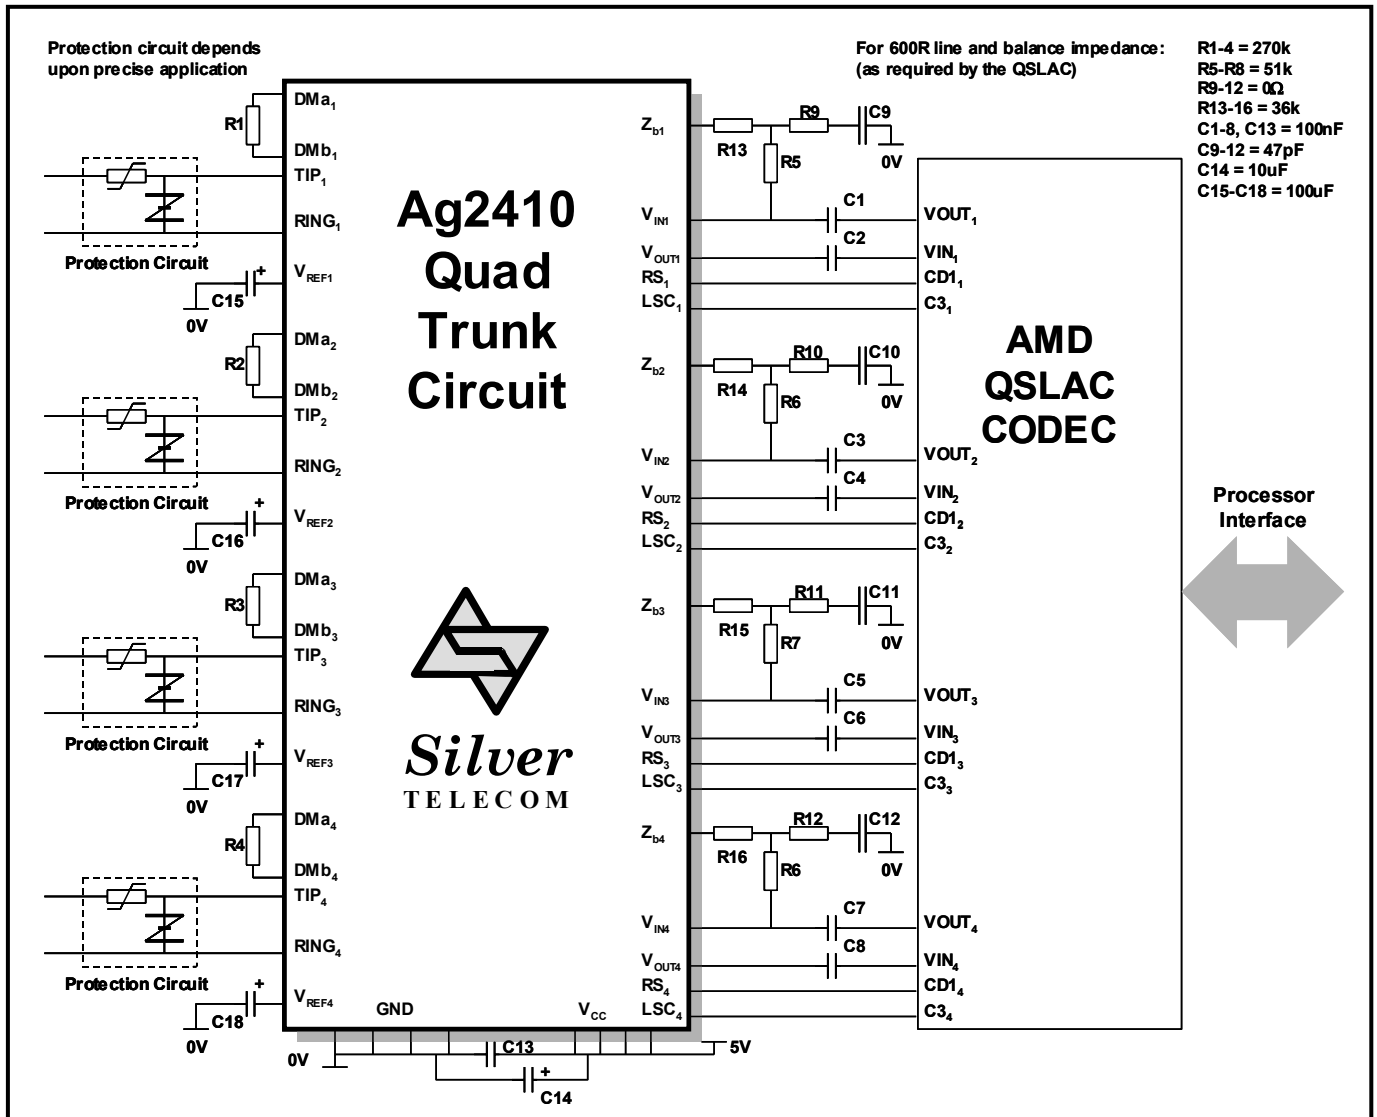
Protection circuit depends upon precise application

For 600R line and balance impedance: (as required by the QSLAC)

R1-4 = 270k
R5-R8 = 51k
R9-12 = 0Ω
R13-16 = 36k
C1-8, C13 = 100nF
C9-12 = 47pF
C14 = 10uF
C15-C18 = 100uF

Ag2410
Quad
Trunk
Circuit

Silver
TELECOM

AMD
QSLAC
CODEC

Processor
Interface

R1
DMa$_1$
DMb$_1$
TIP$_1$
RING$_1$
Protection Circuit
+
V$_{REF1}$
C15
0V

R2
DMa$_2$
DMb$_2$
TIP$_2$
RING$_2$
Protection Circuit
+
V$_{REF2}$
C16
0V

R3
DMa$_3$
DMb$_3$
TIP$_3$
RING$_3$
Protection Circuit
+
V$_{REF3}$
C17
0V

R4
DMa$_4$
DMb$_4$
TIP$_4$
RING$_4$
Protection Circuit
+
V$_{REF4}$
C18
0V

GND
V$_{CC}$
0V
C13
5V
+
C14

Z$_{b1}$
R13
R9
C9
0V
R5
V$_{IN1}$
C1
VOUT$_1$
V$_{OUT1}$
C2
VIN$_1$
RS$_1$
CD1$_1$
LSC$_1$
C3$_1$

Z$_{b2}$
R14
R10
C10
0V
R6
V$_{IN2}$
C3
VOUT$_2$
V$_{OUT2}$
C4
VIN$_2$
RS$_2$
CD1$_2$
LSC$_2$
C3$_2$

Z$_{b3}$
R15
R11
C11
0V
R7
V$_{IN3}$
C5
VOUT$_3$
V$_{OUT3}$
C6
VIN$_3$
RS$_3$
CD1$_3$
LSC$_3$
C3$_3$

Z$_{b4}$
R16
R12
C12
0V
R6
V$_{IN4}$
C7
VOUT$_4$
V$_{OUT4}$
C8
VIN$_4$
RS$_4$
CD1$_4$
LSC$_4$
C3$_4$